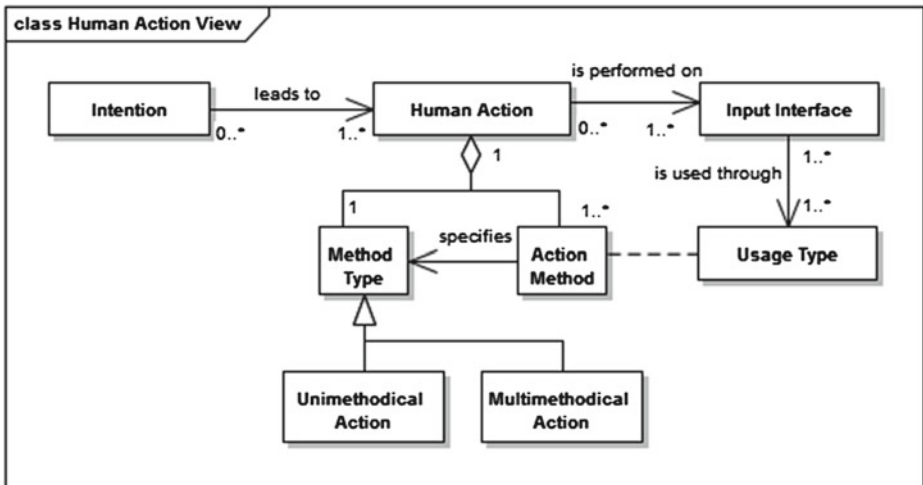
class Human Action View

Intention

leads to

0..*

1..*

Human Action

is performed on

0..*

1..*

Input Interface

1

1..*

is used through

1..*

1

1..*

specifies

Method Type

Action Method

Usage Type

Unimethodical Action

Multimethodical Action